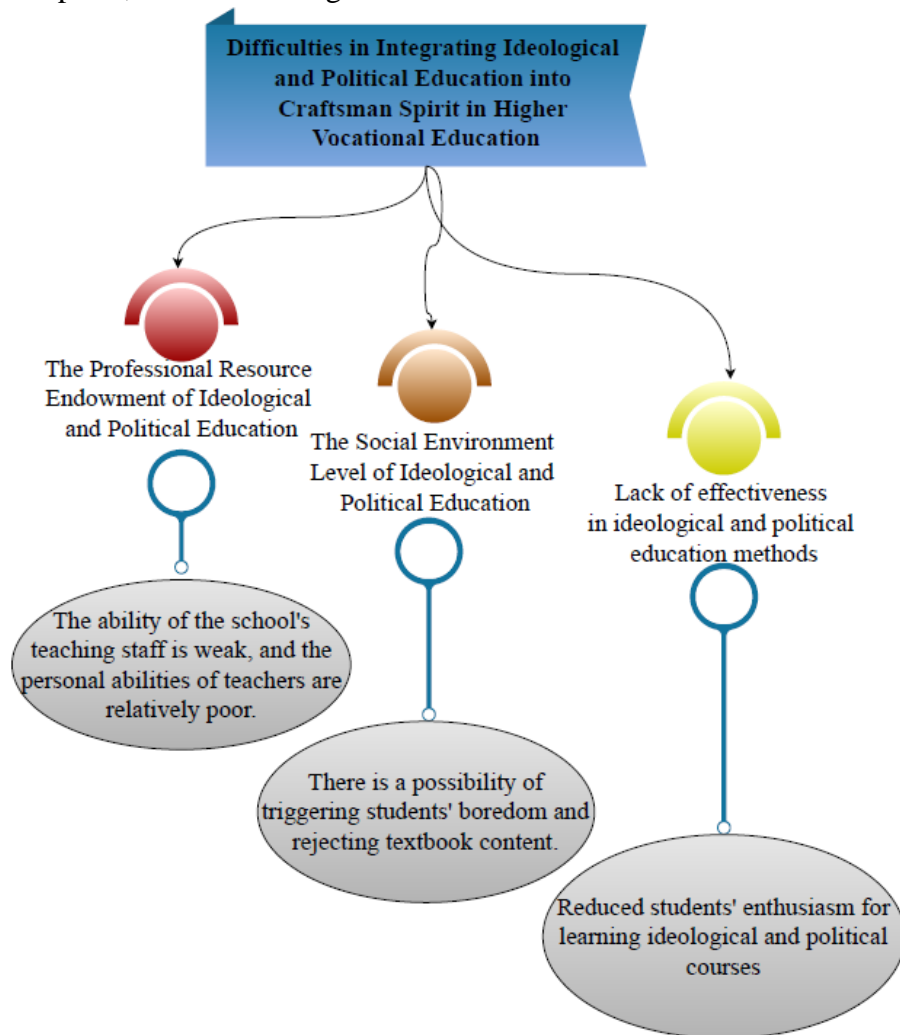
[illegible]

Difficulties in Integrating Ideological and Political Education into Craftsman Spirit in Higher Vocational Education

The Professional Resource Endowment of Ideological and Political Education

The ability of the school's teaching staff is weak, and the personal abilities of teachers are relatively poor.

The Social Environment Level of Ideological and Political Education

There is a possibility of triggering students' boredom and rejecting textbook content.

Lack of effectiveness in ideological and political education methods

Reduced students' enthusiasm for learning ideological and political courses